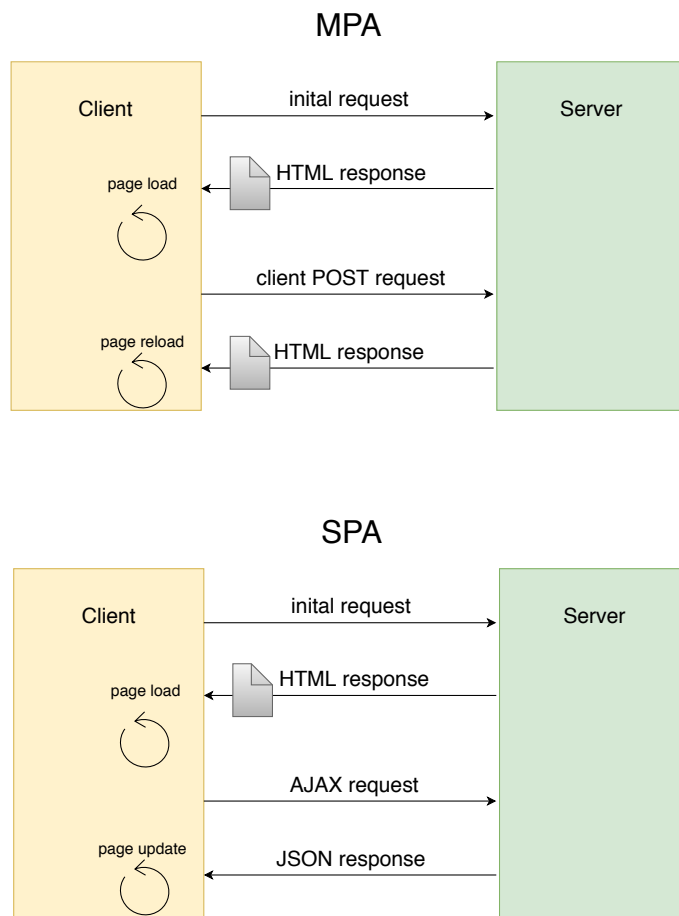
MPA

Client

inital request

Server

page load

HTML response

client POST request

page reload

HTML response

SPA

Client

inital request

Server

page load

HTML response

AJAX request

page update

JSON response